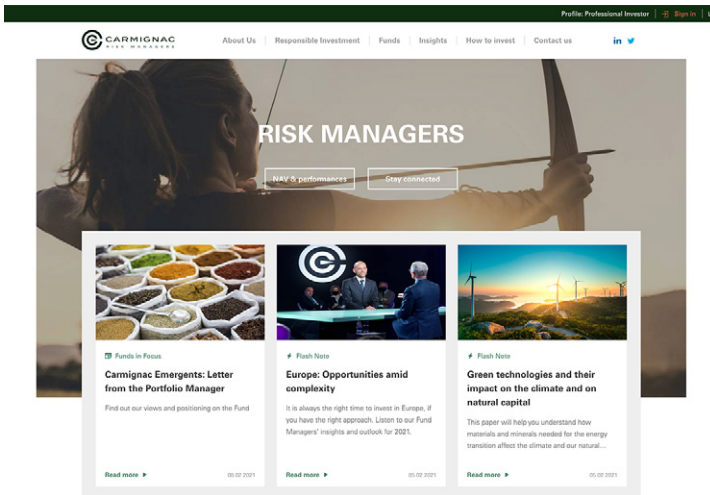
Profile: Professional Investor | Sign in |

CARMIGNAC
RISK MANAGERS

About Us | Responsible Investment | Funds | Insights | How to invest | Contact us

in

RISK MANAGERS

NAV & performances

Stay connected

Funds in Focus

Carmignac Emergents: Letter from the Portfolio Manager

Find out our views and positioning on the Fund

Read more

05.02.2021

Flash Note

Europe: Opportunities amid complexity

It is always the right time to invest in Europe, if you have the right approach. Listen to our Fund Managers' insights and outlook for 2021.

Read more

05.02.2021

Flash Note

Green technologies and their impact on the climate and on natural capital

This paper will help you understand how materials and minerals needed for the energy transition affect the climate and our natural...

Read more

05.02.2021